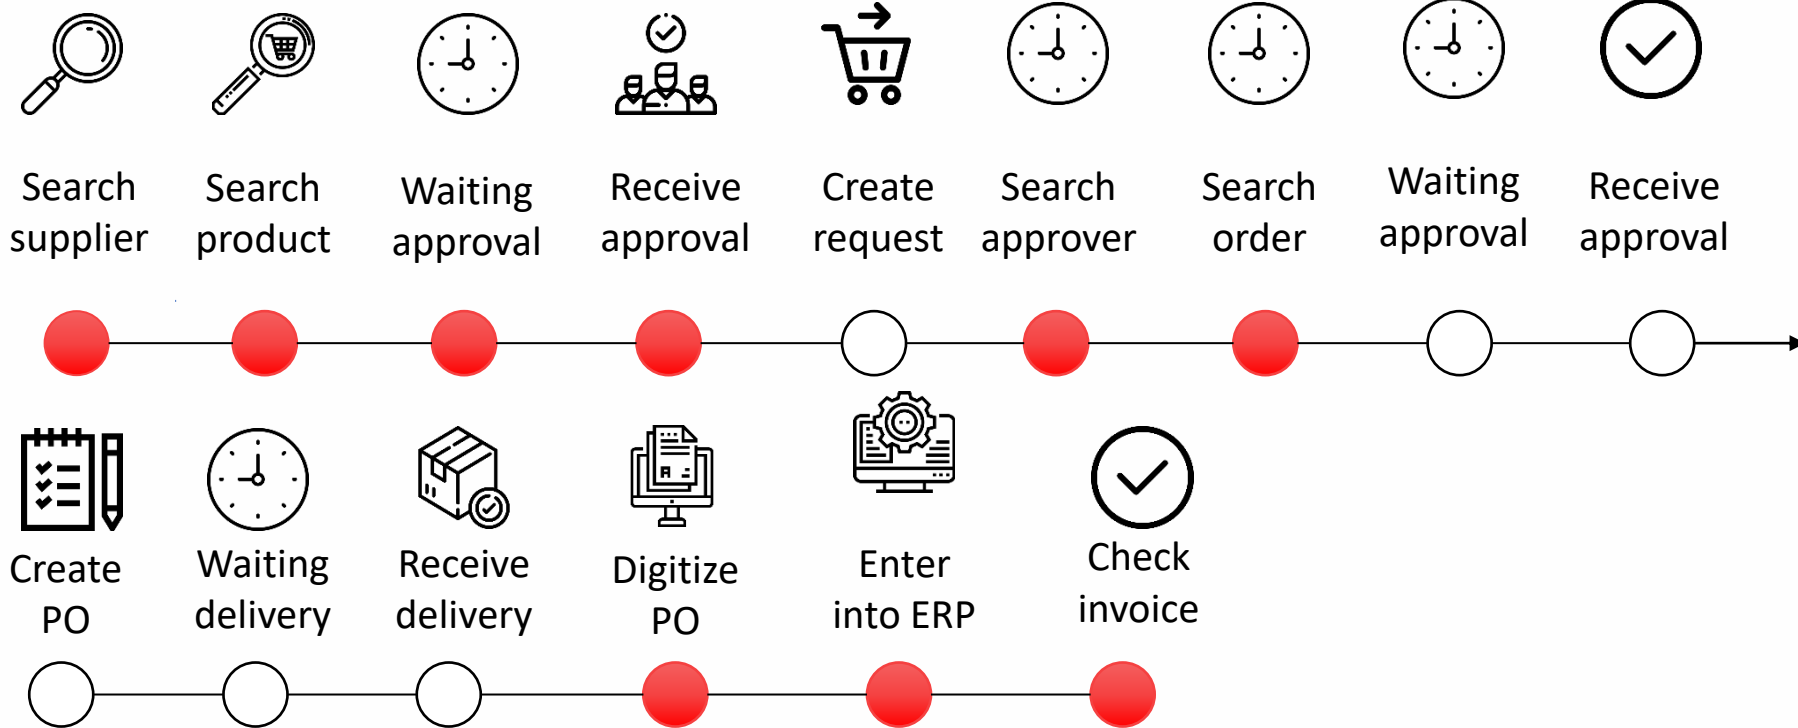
Search supplier

Search product

Waiting approval

Receive approval

Create request

Search approver

Search order

Waiting approval

Receive approval

Create PO

Waiting delivery

Receive delivery

Digitize PO

Enter into ERP

Check invoice